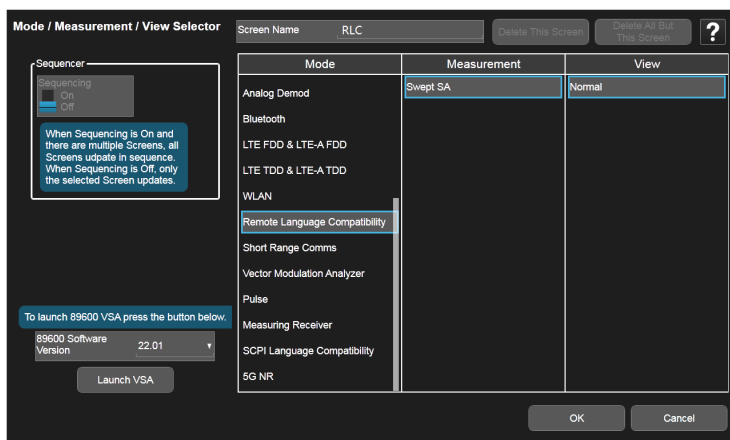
Mode / Measurement / View Selector

Screen Name RLC

Delete This Screen

Delete All But This Screen

?

Sequencer

Sequencing
On
Off

When Sequencing is On and there are multiple Screens, all Screens udpate in sequence. When Sequencing is Off, only the selected Screen updates.

| Mode | Measurement | View |
|---|---|---|
| Analog Demod | Swept SA | Normal |
| Bluetooth | | |
| LTE FDD & LTE-A FDD | | |
| LTE TDD & LTE-A TDD | | |
| WLAN | | |
| Remote Language Compatibility | | |
| Short Range Comms | | |
| Vector Modulation Analyzer | | |
| Pulse | | |
| Measuring Receiver | | |
| SCPI Language Compatibility | | |
| 5G NR | | |

To launch 89600 VSA press the button below.

89600 Software Version 22.01

Launch VSA

OK

Cancel